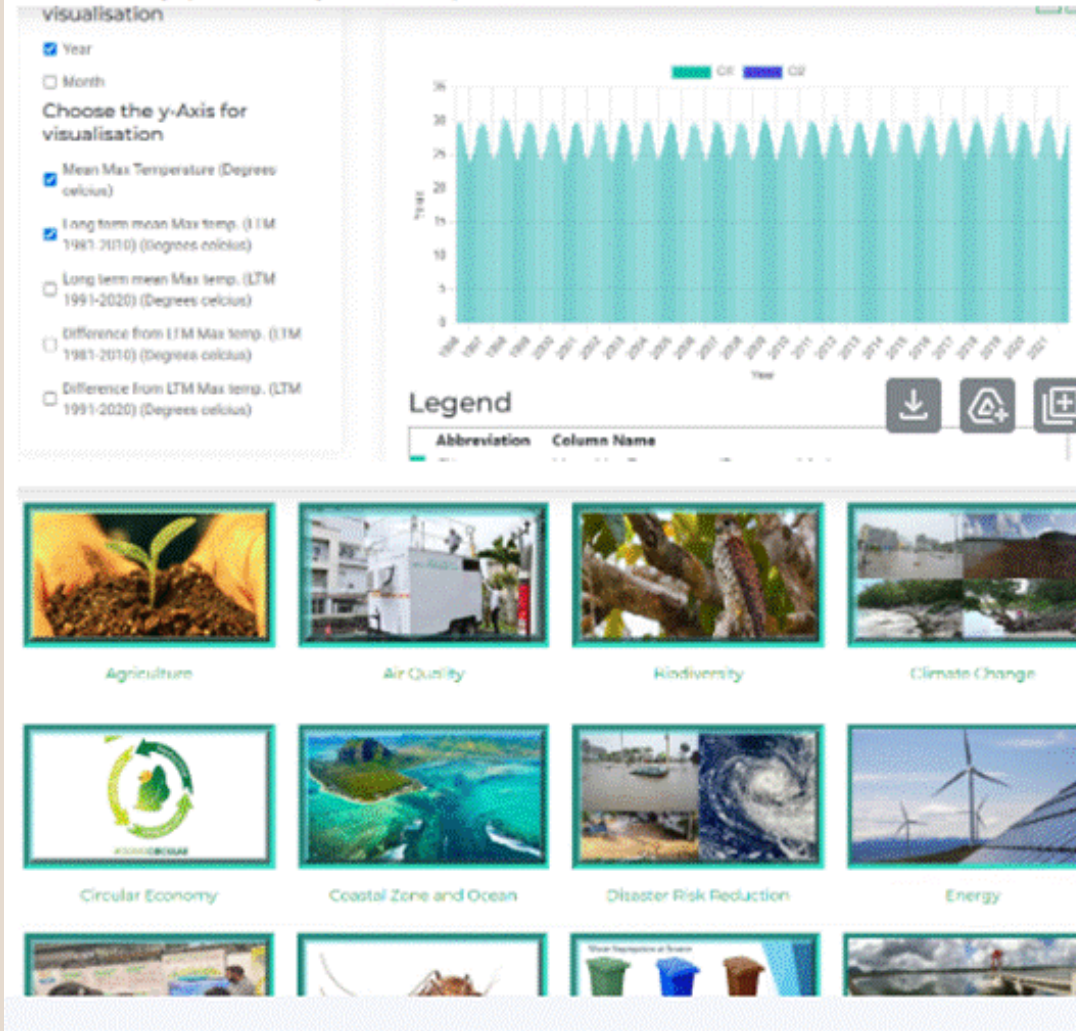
visualisation

Year

Month

Choose the y-Axis for visualisation

Mean Max Temperature (Degrees celcius)

Long term mean Max temp. (LTM 1981-2010) (Degrees celcius)

Long term mean Max temp. (LTM 1991-2020) (Degrees celcius)

Difference from LTM Max temp. (LTM 1981-2010) (Degrees celcius)

Difference from LTM Max temp. (LTM 1991-2020) (Degrees celcius)

C1 C2

35
30
25
20
15
10
5
0

Year

Legend

| Abbreviation | Column Name |
|---|---|

Agriculture

Air Quality

Biodiversity

Climate Change

Circular Economy

Coastal Zone and Ocean

Disaster Risk Reduction

Energy